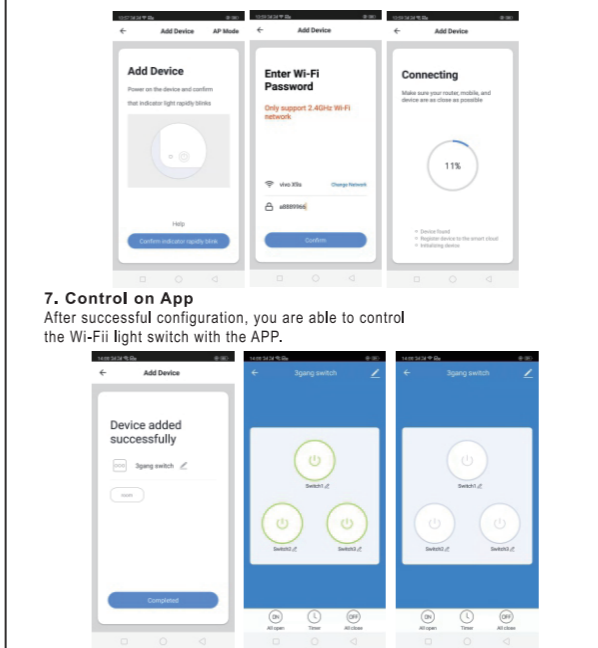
Add Device
AP Mode
Add Device
Power on the device and confirm that indicator light rapidly blinks
Help
Confirm indicator rapidly blink

Add Device
Enter Wi-Fi Password
Only support 2.4GHz Wi-Fi network
vivo X9s
Change Network
a8889966
Confirm

Add Device
Connecting
Make sure your router, mobile, and device are as close as possible
11%
Device found
Register device to the smart cloud
Initializing device

7. Control on App
After successful configuration, you are able to control the Wi-Fii light switch with the APP.

Add Device
Device added successfully
3gang switch
Completed

3gang switch
Switch1
Switch2
Switch3
ON
All open
Timer
OFF
All close

3gang switch
Switch1
Switch2
Switch3
ON
All open
Timer
OFF
All close